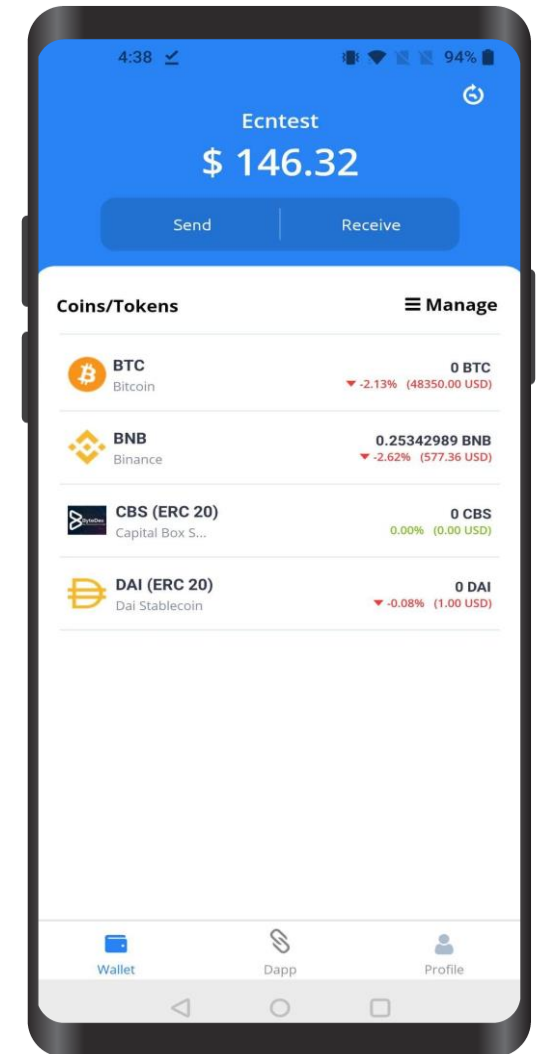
4:38

94%

Ecntest

$ 146.32

Send

Receive

Coins/Tokens

Manage

BTC
Bitcoin

0 BTC
-2.13% (48350.00 USD)

BNB
Binance

0.25342989 BNB
-2.62% (577.36 USD)

CBS (ERC 20)
Capital Box S...

0 CBS
0.00% (0.00 USD)

DAI (ERC 20)
Dai Stablecoin

0 DAI
-0.08% (1.00 USD)

Wallet

Dapp

Profile